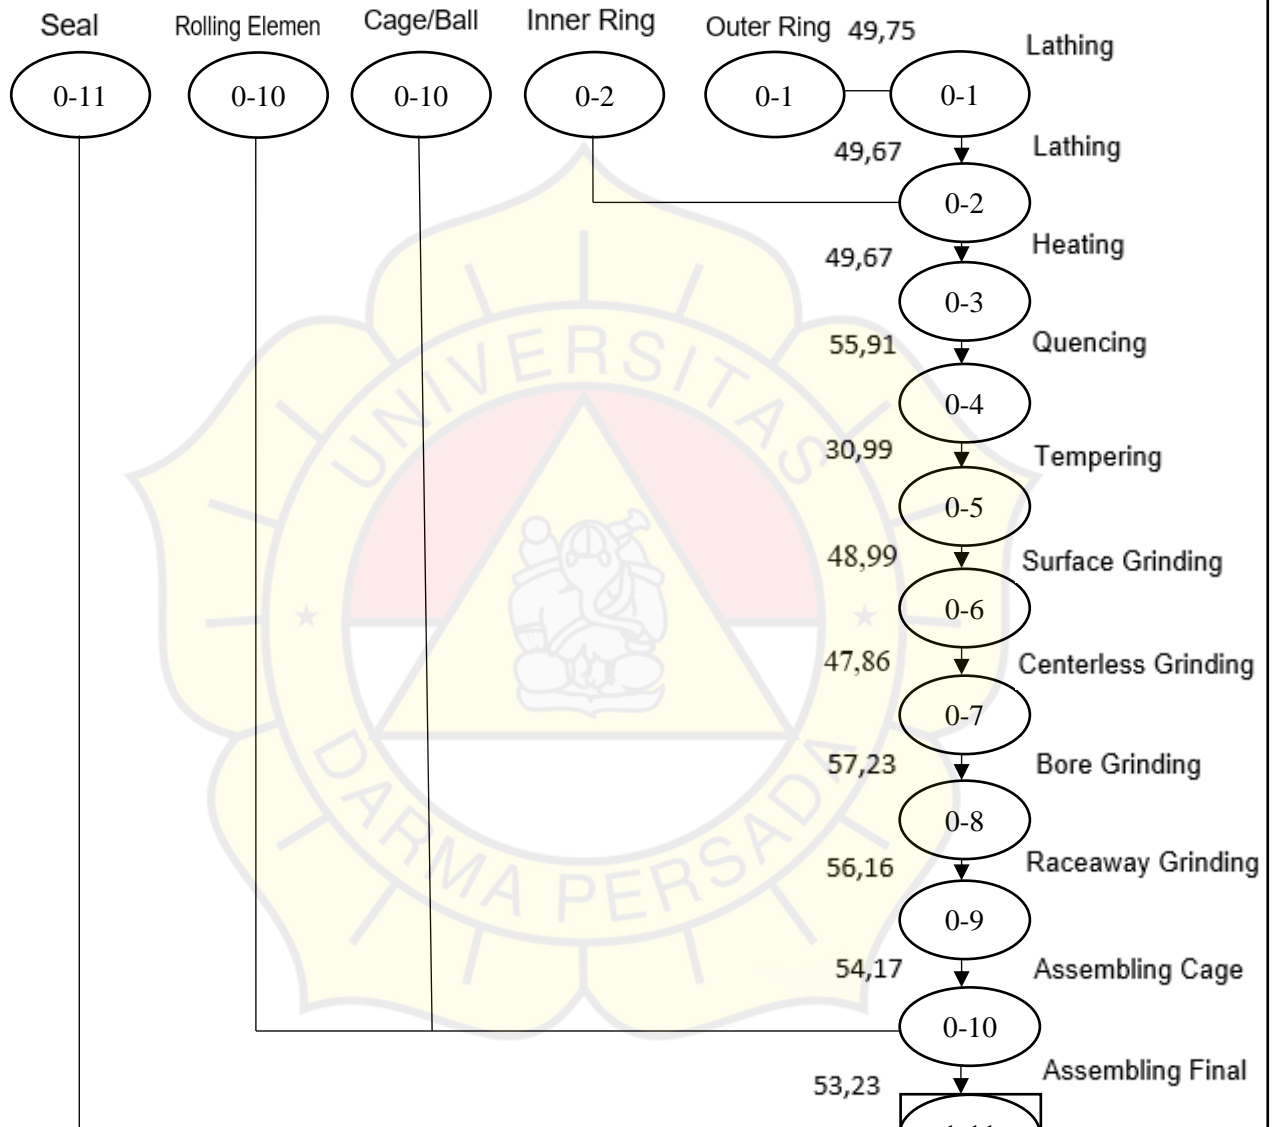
Seal
0-11

Rolling Elemen
0-10

Cage/Ball
0-10

Inner Ring
0-2

Outer Ring
0-1

49,75
Lathing
0-1

49,67
Lathing
0-2

49,67
Heating
0-3

55,91
Quencing
0-4

30,99
Tempering
0-5

48,99
Surface Grinding
0-6

47,86
Centerless Grinding
0-7

57,23
Bore Grinding
0-8

56,16
Raceaway Grinding
0-9

54,17
Assembling Cage
0-10

53,23
Assembling Final
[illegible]

UNIVERSITAS DARMA PERSADA